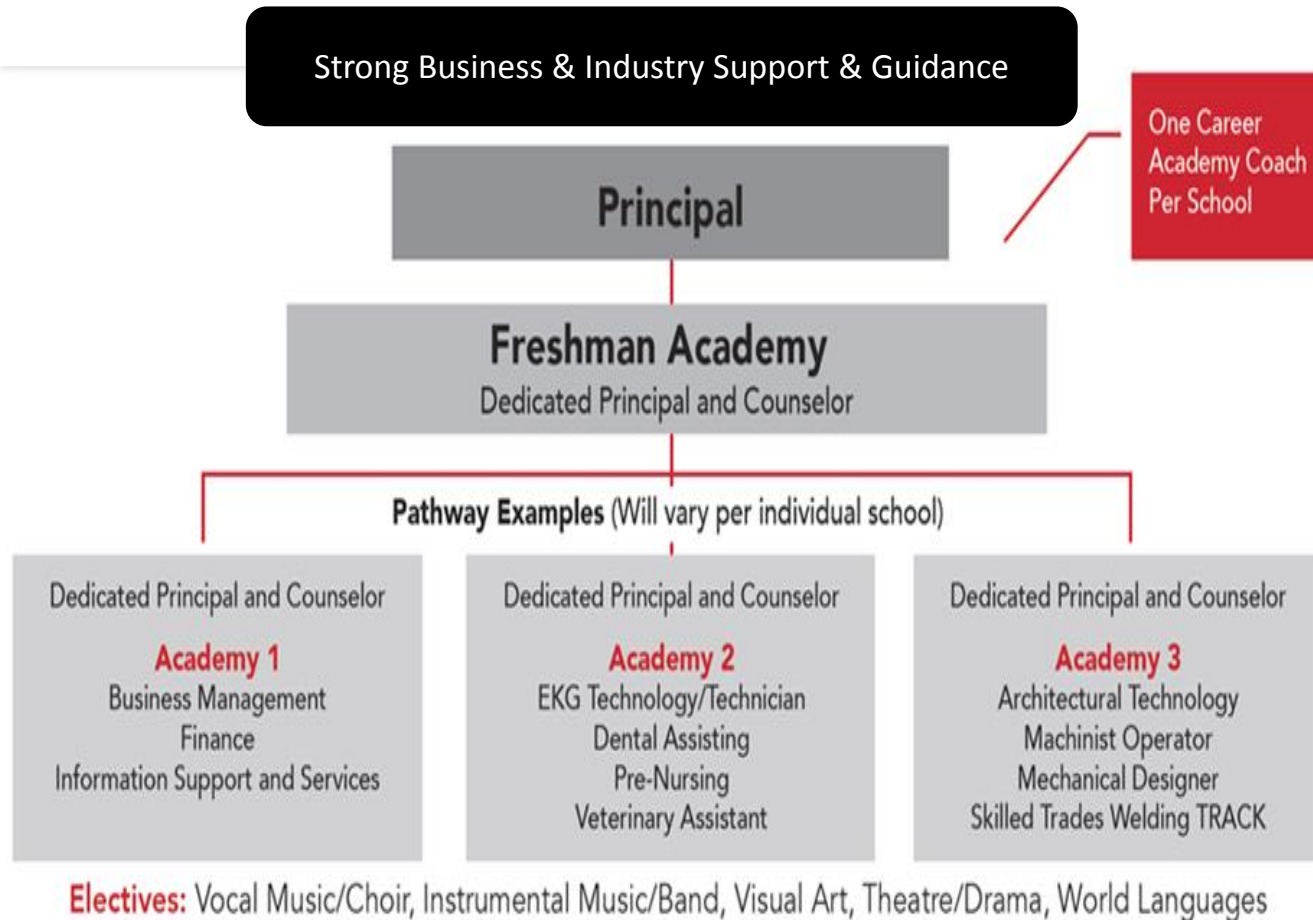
Strong Business & Industry Support & Guidance

Principal

One Career Academy Coach Per School

Freshman Academy
Dedicated Principal and Counselor

Pathway Examples (Will vary per individual school)

Dedicated Principal and Counselor
Academy 1
Business Management
Finance
Information Support and Services

Dedicated Principal and Counselor
Academy 2
EKG Technology/Technician
Dental Assisting
Pre-Nursing
Veterinary Assistant

Dedicated Principal and Counselor
Academy 3
Architectural Technology
Machinist Operator
Mechanical Designer
Skilled Trades Welding TRACK

Electives: Vocal Music/Choir, Instrumental Music/Band, Visual Art, Theatre/Drama, World Languages